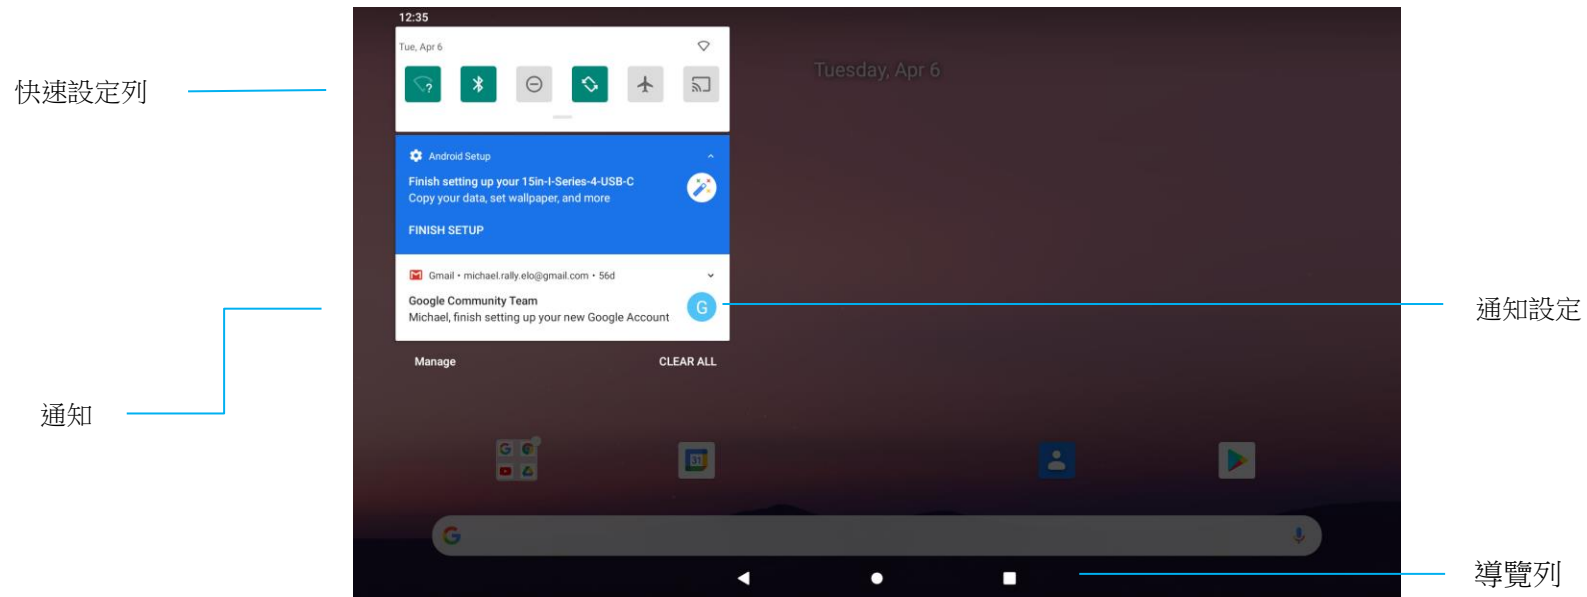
快速設定列

12:35

Tue, Apr 6

Tuesday, Apr 6

Android Setup

Finish setting up your 15in-I-Series-4-USB-C
Copy your data, set wallpaper, and more

FINISH SETUP

Gmail • michael.rally.elo@gmail.com • 56d

Google Community Team
Michael, finish setting up your new Google Account

G

通知設定

Manage

CLEAR ALL

通知

導覽列